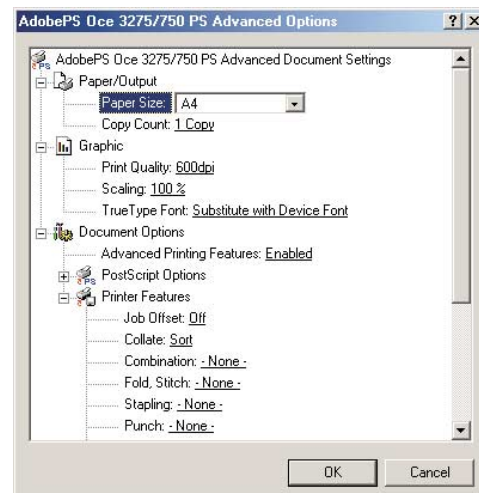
AdobePS Oce 3275/750 PS Advanced Options ? X

AdobePS Oce 3275/750 PS Advanced Document Settings
Paper/Output
Paper Size: A4
Copy Count: 1 Copy
Graphic
Print Quality: 600dpi
Scaling: 100 %
TrueType Font: Substitute with Device Font
Document Options
Advanced Printing Features: Enabled
PostScript Options
Printer Features
Job Offset: Off
Collate: Sort
Combination: - None -
Fold, Stitch: - None -
Stapling: - None -
Punch: - None -

OK Cancel